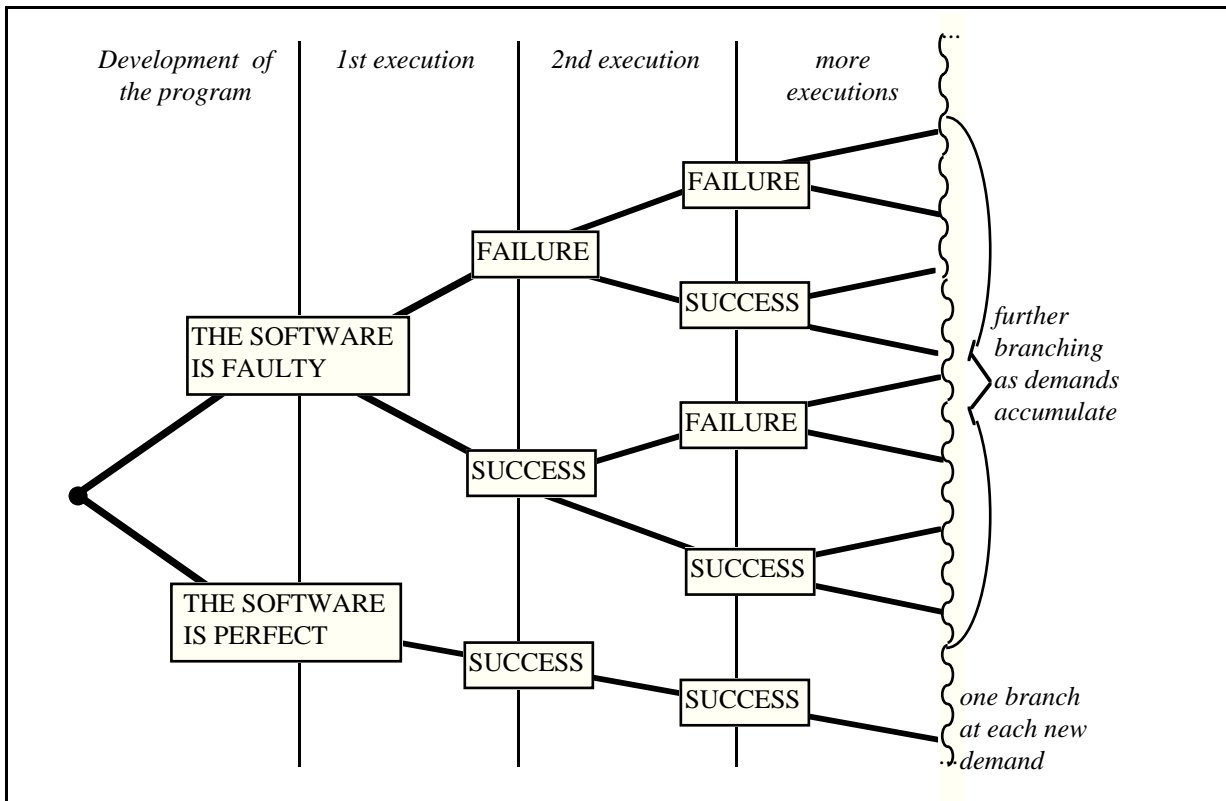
Development of the program

1st execution

2nd execution

more executions

...

FAILURE

FAILURE

SUCCESS

THE SOFTWARE IS FAULTY

further branching as demands accumulate

FAILURE

SUCCESS

SUCCESS

THE SOFTWARE IS PERFECT

SUCCESS

SUCCESS

one branch at each new demand

...